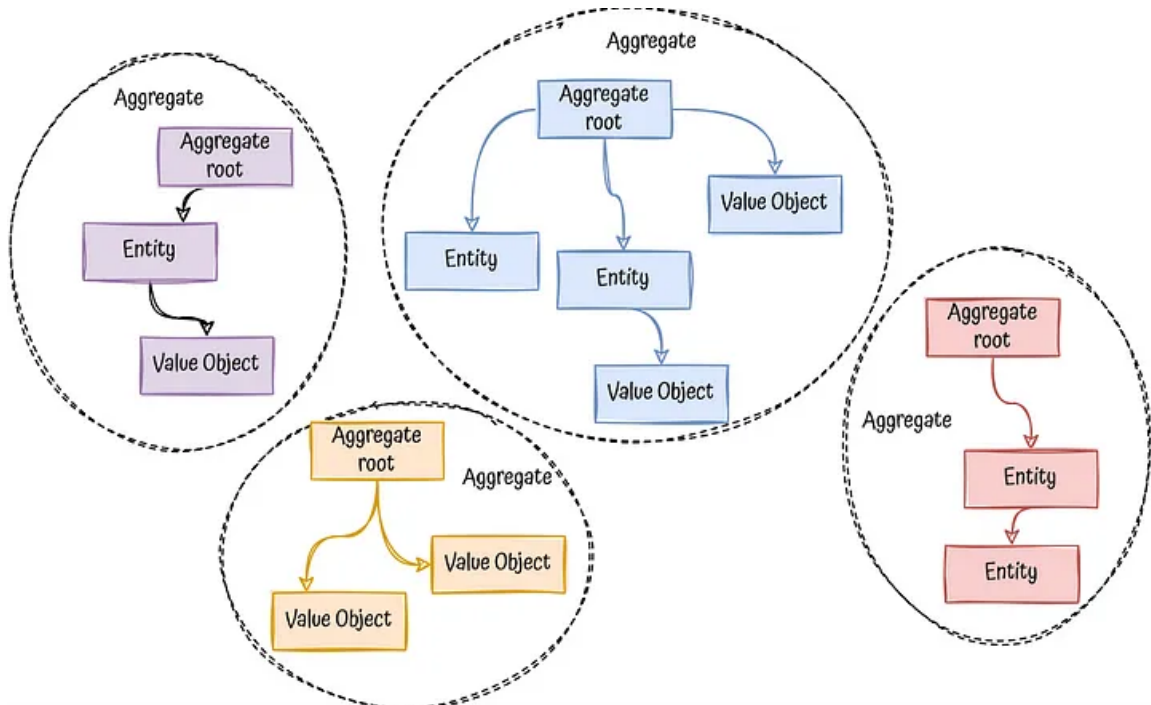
Aggregate

Aggregate root

Entity

Value Object

Aggregate

Aggregate root

Entity

Entity

Value Object

Value Object

Aggregate root

Aggregate

Value Object

Value Object

Aggregate root

Aggregate

Entity

Entity